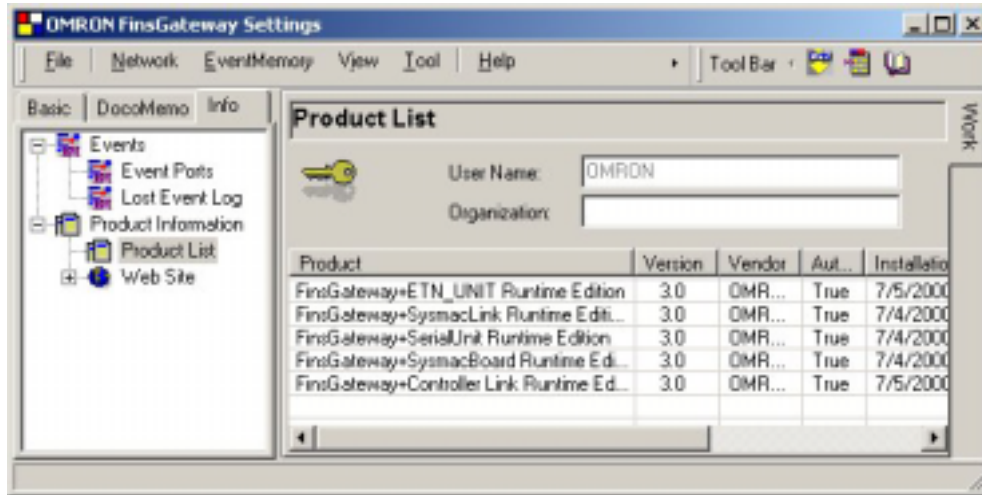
OMRON FinsGateway Settings

File Network EventMemory View Tool Help Tool Bar

Basic DocoMemo Info

Events
Event Ports
Lost Event Log
Product Information
Product List
Web Site

Product List

Work

User Name: OMRON
Organization:

| Product | Version | Vendor | Aut... | Installatio |
|---|---|---|---|---|
| FinsGateway+ETN_UNIT Runtime Edition | 3.0 | OMR... | True | 7/5/2000 |
| FinsGateway+SysmacLink Runtime Editi... | 3.0 | OMR... | True | 7/4/2000 |
| FinsGateway+SerialUnit Runtime Edition | 3.0 | OMR... | True | 7/4/2000 |
| FinsGateway+SysmacBoard Runtime Edi... | 3.0 | OMR... | True | 7/4/2000 |
| FinsGateway+Controller Link Runtime Ed... | 3.0 | OMR... | True | 7/5/2000 |